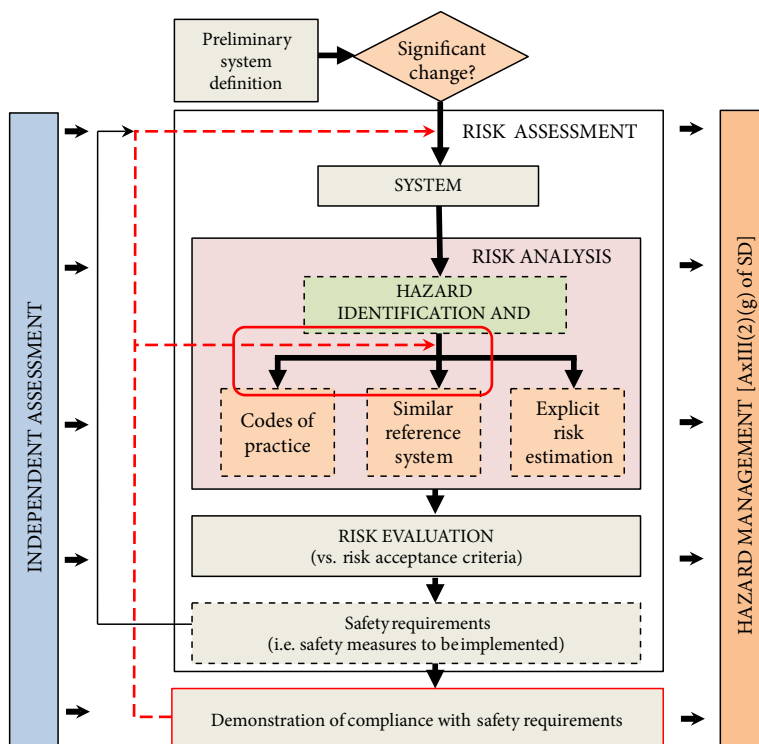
Preliminary system definition

Significant change?

INDEPENDENT ASSESSMENT

RISK ASSESSMENT

SYSTEM

RISK ANALYSIS

HAZARD IDENTIFICATION AND

Codes of practice

Similar reference system

Explicit risk estimation

RISK EVALUATION
(vs. risk acceptance criteria)

Safety requirements
(i.e. safety measures to be implemented)

Demonstration of compliance with safety requirements

HAZARD MANAGEMENT [AxII(2)(g) of SD]